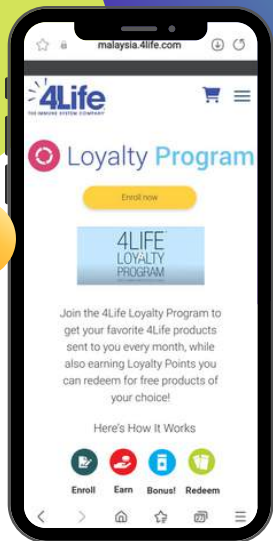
malaysia.4life.com

4Life
THE IMMUNE SYSTEM COMPANY

Loyalty Program

Enroll now

4LIFE
LOYALTY
PROGRAM

Join the 4Life Loyalty Program to get your favorite 4Life products sent to you every month, while also earning Loyalty Points you can redeem for free products of your choice!

Here's How It Works

Enroll Earn Bonus! Redeem